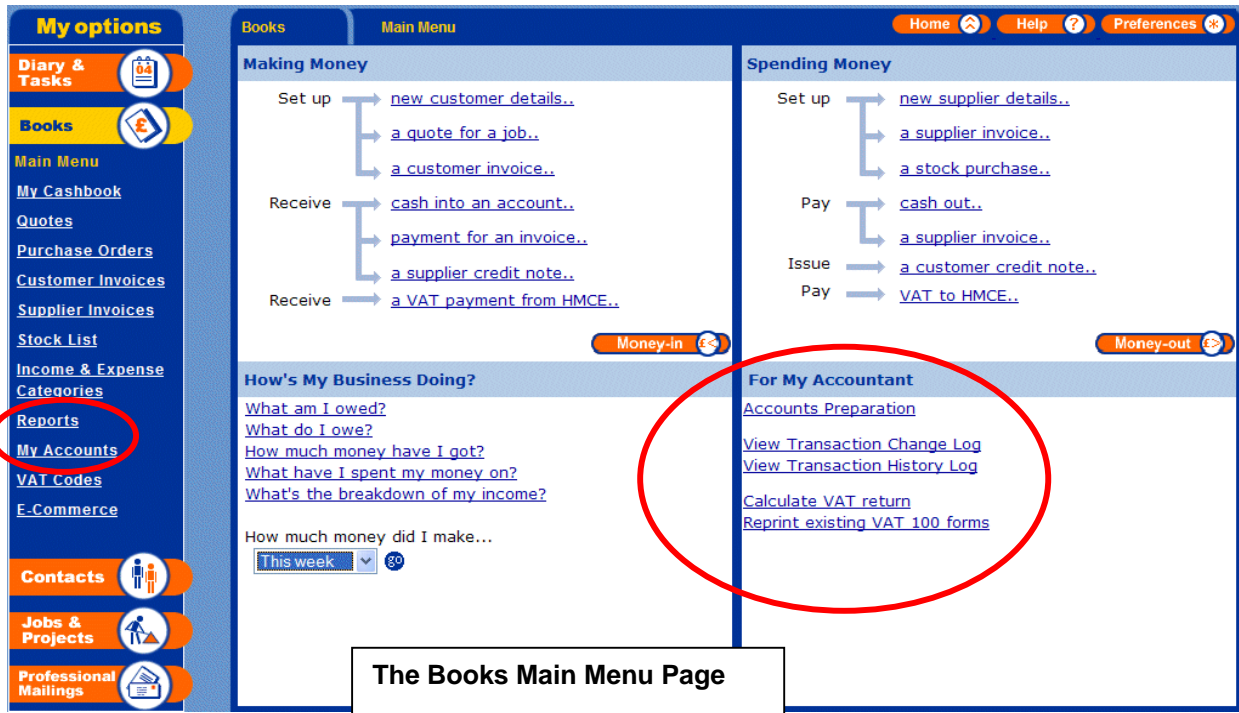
My options

Diary & Tasks

04

Books

Main Menu
My Cashbook
Quotes
Purchase Orders
Customer Invoices
Supplier Invoices
Stock List
Income & Expense Categories
Reports
My Accounts
VAT Codes
E-Commerce

Contacts

Jobs & Projects

Professional Mailings

Books
Main Menu
Home
Help
Preferences

Making Money

Set up new customer details..
a quote for a job..
a customer invoice..
Receive cash into an account..
payment for an invoice..
a supplier credit note..
Receive a VAT payment from HMCE..

Money-in

Spending Money

Set up new supplier details..
a supplier invoice..
a stock purchase..
Pay cash out..
a supplier invoice..
Issue a customer credit note..
Pay VAT to HMCE..

Money-out

How's My Business Doing?

What am I owed?
What do I owe?
How much money have I got?
What have I spent my money on?
What's the breakdown of my income?

How much money did I make...
This week
go

For My Accountant

Accounts Preparation

View Transaction Change Log
View Transaction History Log

Calculate VAT return
Reprint existing VAT 100 forms

The Books Main Menu Page